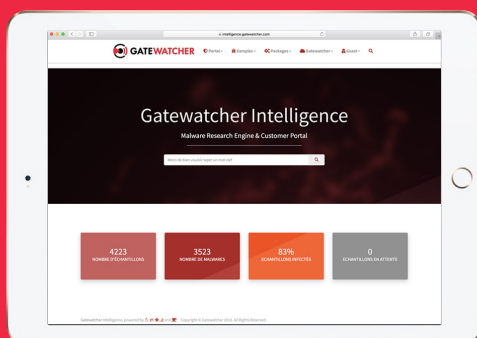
intelligence.gatewatcher.com

GATEWATCHER Portal Samples Packages Gatewatcher Guest

Gatewatcher Intelligence

Malware Research Engine & Customer Portal

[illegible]

4223
NOMBRE D'ÉCHANTILLONS

3523
NOMBRE DE MALWARES

83%
ÉCHANTILLONS INFECTÉS

0
ÉCHANTILLONS EN ATTENTE

Gatewatcher Intelligence, powered by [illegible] and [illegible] Copyright © Gatewatcher 2016. All Rights Reserved.